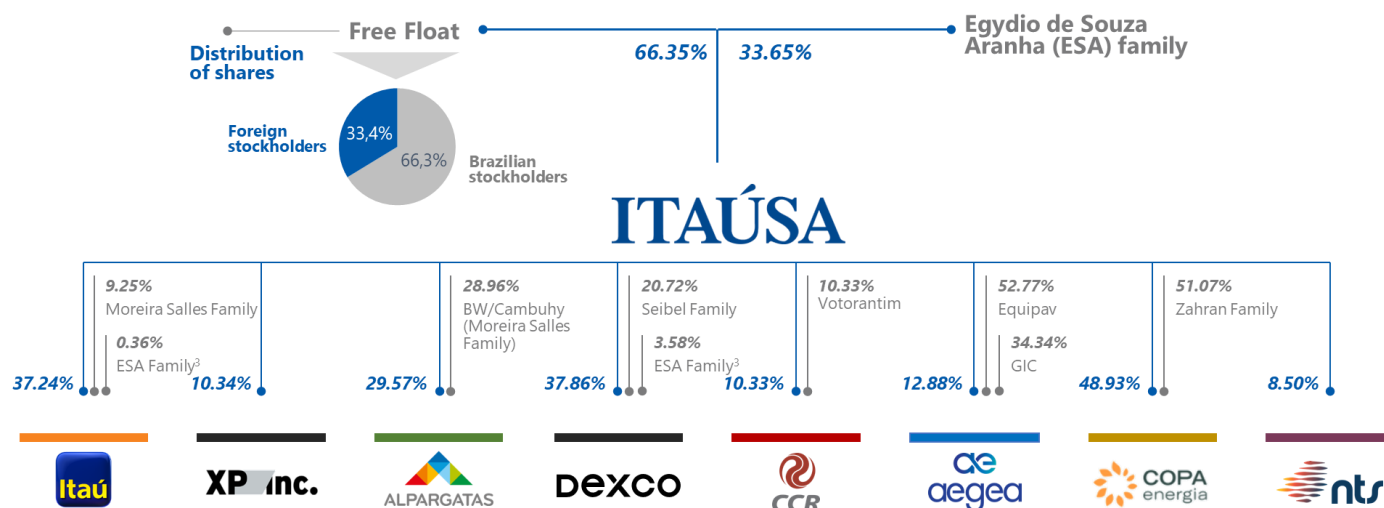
Free Float

Distribution of shares

Foreign stockholders 33,4%

66,3% Brazilian stockholders

66.35% 33.65%

Egydio de Souza Aranha (ESA) family

ITAÚSA

9.25% Moreira Salles Family

0.36% ESA Family$^3$

37.24% 10.34%

28.96% BW/Cambuhy (Moreira Salles Family)

29.57%

20.72% Seibel Family

3.58% ESA Family$^3$

37.86%

10.33% Votorantim

10.33%

52.77% Equipav

34.34% GIC

12.88%

51.07% Zahran Family

48.93% 8.50%

Itaú

XP Inc.

ALPARGATAS

DEXCO

CCR

aegea

COPA energia

nts